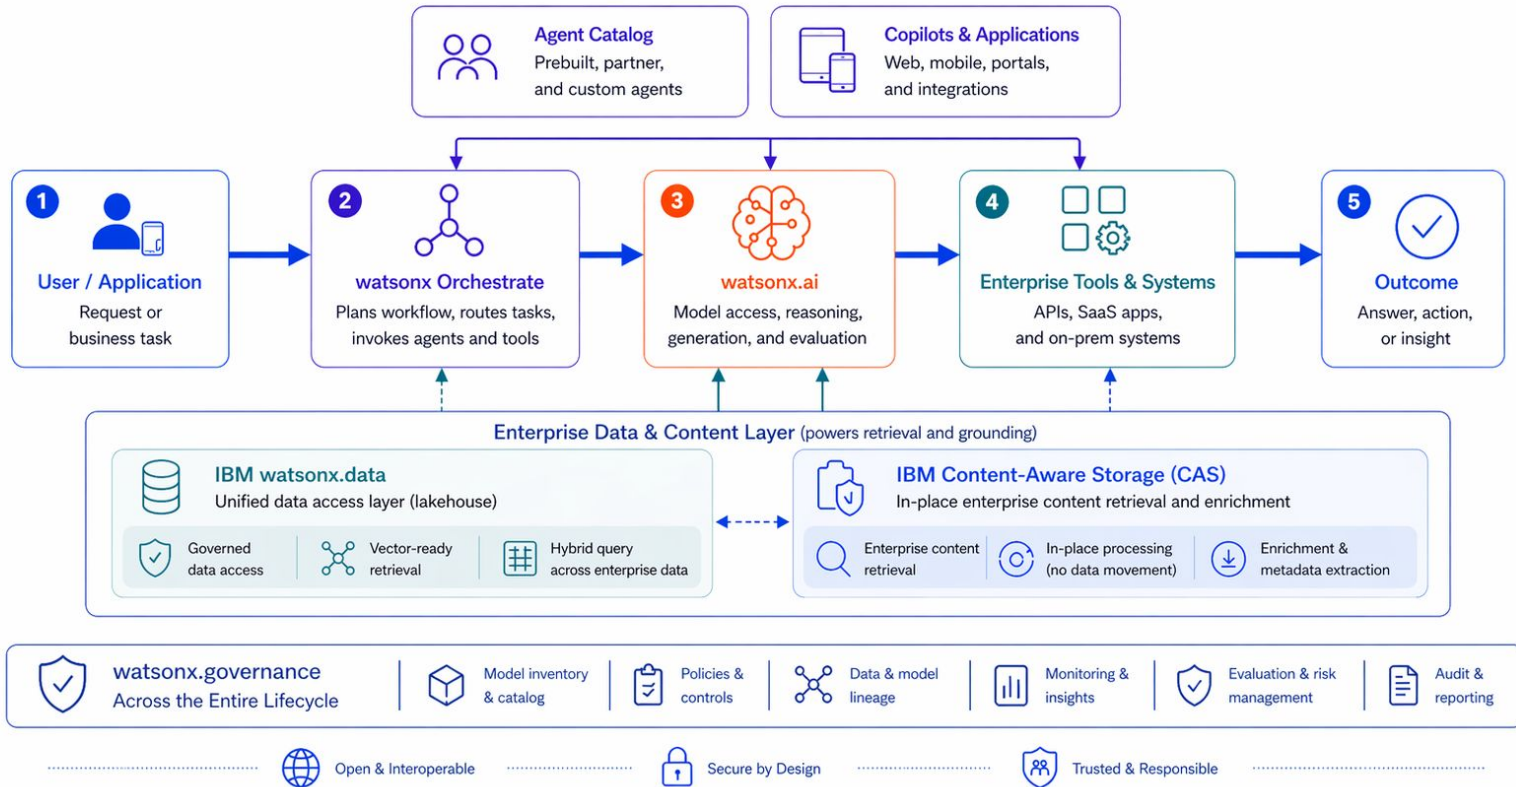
Agent Catalog
Prebuilt, partner, and custom agents

Copilots & Applications
Web, mobile, portals, and integrations

1
User / Application
Request or business task

2
watsonx Orchestrate
Plans workflow, routes tasks, invokes agents and tools

3
watsonx.ai
Model access, reasoning, generation, and evaluation

4
Enterprise Tools & Systems
APIs, SaaS apps, and on-prem systems

5
Outcome
Answer, action, or insight

Enterprise Data & Content Layer (powers retrieval and grounding)

IBM watsonx.data
Unified data access layer (lakehouse)
Governed data access
Vector-ready retrieval
Hybrid query across enterprise data

IBM Content-Aware Storage (CAS)
In-place enterprise content retrieval and enrichment
Enterprise content retrieval
In-place processing (no data movement)
Enrichment & metadata extraction

watsonx.governance
Across the Entire Lifecycle
Model inventory & catalog
Policies & controls
Data & model lineage
Monitoring & insights
Evaluation & risk management
Audit & reporting

Open & Interoperable
Secure by Design
Trusted & Responsible